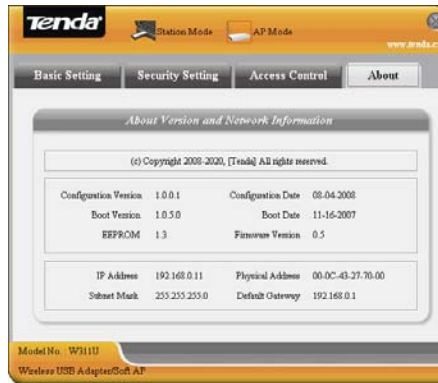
Tenda
Station Mode
AP Mode
www.tenda.c

Basic Setting
Security Setting
Access Control
About

About Version and Network Information

(c) Copyright 2008-2020, [Tenda] All rights reserved.

| Configuration Version | 1.0.0.1 | Configuration Date | 08-04-2008 |
|---|---|---|---|
| Boot Version | 1.0.5.0 | Boot Date | 11-16-2007 |
| EEPROM | 1.3 | Firmware Version | 0.5 |

| IP Address | 192.168.0.11 | Physical Address | 00-0C-43-27-70-00 |
|---|---|---|---|
| Subnet Mask | 255.255.255.0 | Default Gateway | 192.168.0.1 |

Model No.: W311U
Wireless USB Adapter/Soft AP